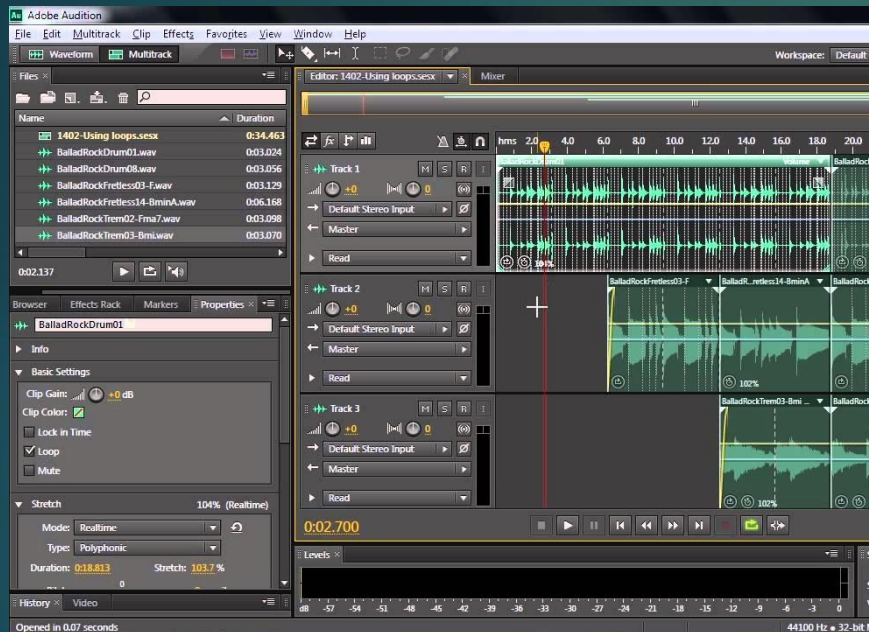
Adobe Audition

File Edit Multitrack Clip Effects Favorites View Window Help

Waveform Multitrack

Workspace: Default

Files ×

| Name | Duration |
|---|---|
| 1402-Using loops.sesx | 0:34.463 |
| BalladRockDrum01.wav | 0:03.024 |
| BalladRockDrum08.wav | 0:03.056 |
| BalladRockFretless03-F.wav | 0:03.129 |
| BalladRockFretless14-BminA.wav | 0:06.168 |
| BalladRockTrem02-Fma7.wav | 0:03.098 |
| BalladRockTrem03-Bmi.wav | 0:03.070 |

0:02.137

Browser Effects Rack Markers Properties ×

BalladRockDrum01

Info

Basic Settings

Clip Gain: +0 dB

Clip Color:

Lock in Time

Loop

Mute

Stretch 104% (Realtime)

Mode: Realtime

Type: Polyphonic

Duration: 0:18.813 Stretch: 103.7 %

History × Video

Opened in 0.07 seconds

Editor: 1402-Using loops.sesx × Mixer

hms 2.0 4.0 6.0 8.0 10.0 12.0 14.0 16.0 18.0 20.0

Track 1 M S R +0 0 Default Stereo Input Master Read

BalladRockDrum01 Volume BalladR

104%

Track 2 M S R +0 0 Default Stereo Input Master Read

BalladRockFretless03-F BalladR...retless14-BminA

102%

Track 3 M S R +0 0 Default Stereo Input Master Read

BalladRockTrem03-Bmi BalladRo

102%

0:02.700

Levels ×

dB -57 -54 -51 -48 -45 -42 -39 -36 -33 -30 -27 -24 -21 -18 -15 -12 -9 -6 -3 0

44100 Hz • 32-bit